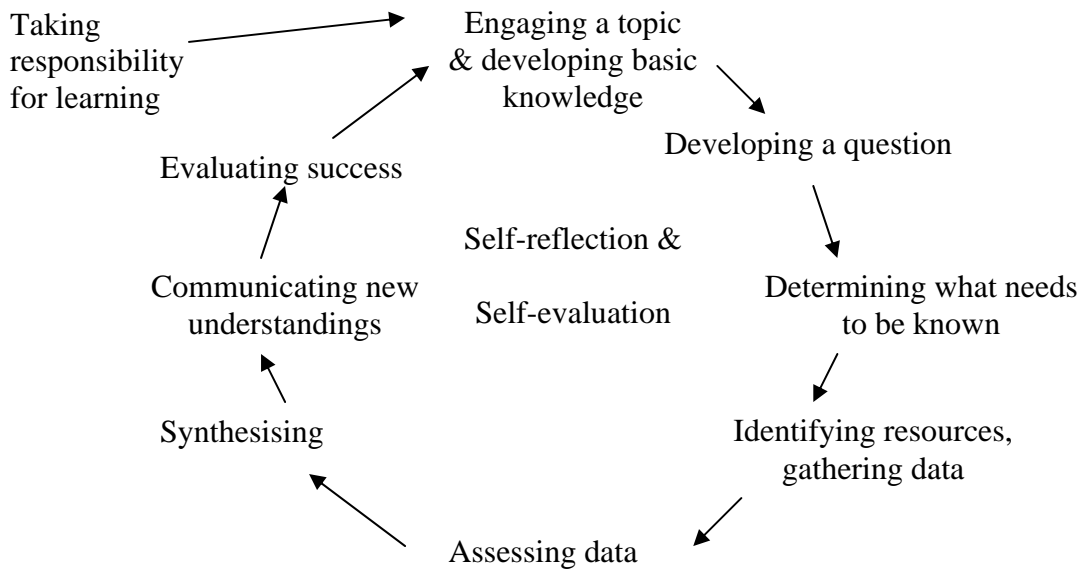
Taking responsibility for learning

Engaging a topic & developing basic knowledge

Developing a question

Determining what needs to be known

Identifying resources, gathering data

Assessing data

Synthesising

Communicating new understandings

Evaluating success

Self-reflection &

Self-evaluation